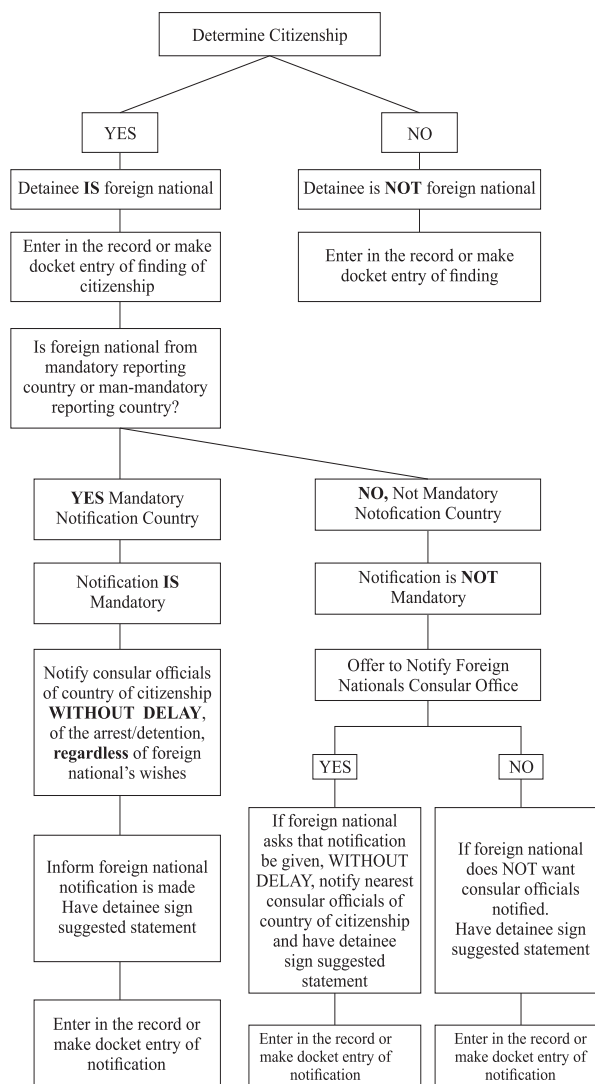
Determine Citizenship

YES

NO

Detainee **IS** foreign national

Detainee is **NOT** foreign national

Enter in the record or make docket entry of finding of citizenship

Enter in the record or make docket entry of finding

Is foreign national from mandatory reporting country or man-mandatory reporting country?

**YES** Mandatory Notification Country

**NO,** Not Mandatory Notofication Country

Notification **IS** Mandatory

Notification is **NOT** Mandatory

Notify consular officials of country of citizenship **WITHOUT DELAY**, of the arrest/detention, **regardless** of foreign national's wishes

Offer to Notify Foreign Nationals Consular Office

YES

NO

Inform foreign national notification is made Have detainee sign suggested statement

If foreign national asks that notification be given, WITHOUT DELAY, notify nearest consular officials of country of citizenship and have detainee sign suggested statement

If foreign national does NOT want consular officials notified. Have detainee sign suggested statement

Enter in the record or make docket entry of notification

Enter in the record or make docket entry of notification

Enter in the record or make docket entry of notification